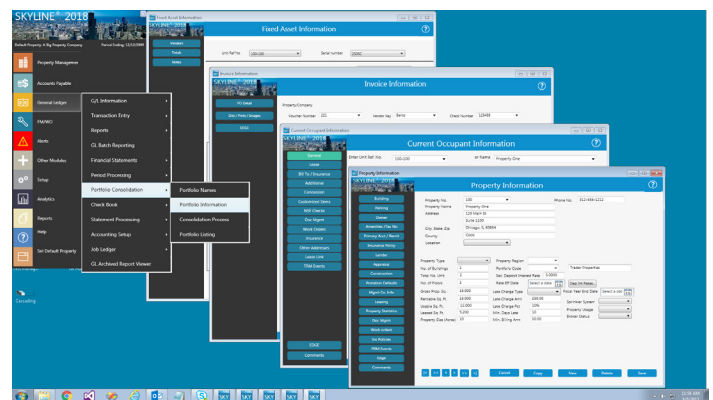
SKYLINE 2018

Default Property: A Big Property Company
Period Ending: 12/31/2008

Property Management
Accounts Payable
General Ledger
FM/MC
Alerts
Other Modules
Setup
Analytics
Reports
Help
Set Default Property

Cascading

G/L Information
Transaction Entry
Reports
GL Batch Reporting
Financial Statements
Period Processing
Portfolio Consolidation
Check Book
Statement Processing
Accounting Setup
Job Ledger
GL Archived Report Viewer

Portfolio Names
Portfolio Information
Consolidation Process
Portfolio Listing

Fixed Asset Information
Fixed Asset Information
Vendors
Tracks
Notes
Unit Ref No. 100-100
Serial number 25062

Invoice Information
Invoice Information
PO Detail
OSA / Prints / Images
GDSL
Property/Company
Voucher Number 101
Vendor No. Berry
Check Number 123456

Current Occupant Information
Current Occupant Information
Enter Unit Ref. No. 100-100
or Name Property One
General
Lease
Bill To / Insurance
Additional
Contact
Customized Items
Bill Charges
Occ Mgmt
Work Orders
Insurance
Other Addresses
Lease Unit
TRM Events
SOLE
Comments

Property Information
Property Information
Building
Parking
Owner
Amenities / Sec No
Primary Acct / Regist
Insurance Policy
Lender
Appraisal
Construction
Promotion Defaults
Mgmt Co. Info
Leasing
Property Statistics
Occ Mgmt
Work orders
Ins Policies
TRM Events
Edge
Comments

Property No. 100
Phone No. 512-555-1212
Property Name Property One
Address 123 Main St
Suite 1200
City, State Zip Chicago, IL 60604
County Cook
Location

Property Type
Property Region
No. of Buildings 1
Portfolio Code
Trader Properties
Total No. Units 2
Sec. Deposit Interest Rate 0.5000
No. of Floors 1
Rate Eff Date
Gross Prop. Sq. 19,000
Late Charge Type
Fiscal Year End Date
Rentable Sq. Ft. 16,000
Late Charge Amt. 100.00
Sprinkler System
Usable Sq. Ft. 12,000
Late Charge Pct. 10%
Property Usage
Leased Sq. Ft. 5,200
Min. Days Late 10
Broker Status
Property Size (Acres) 10
Min. Billing Amt. 50.00

Cancel
Copy
New
Delete
Save

11:56 AM